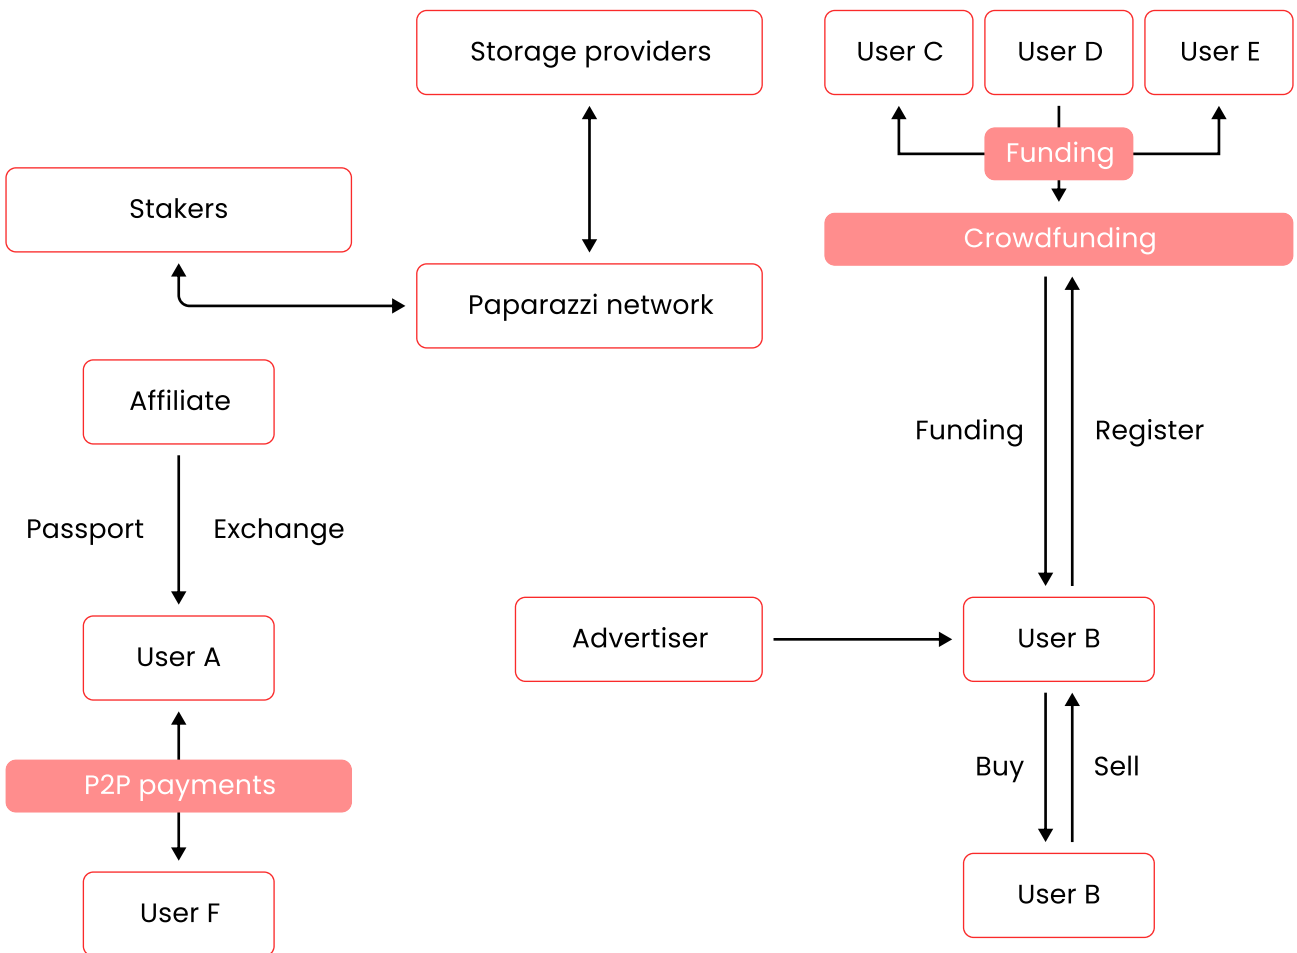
Storage providers

User C

User D

User E

Funding

Stakers

Crowdfunding

Paparazzi network

Affiliate

Funding

Register

Passport

Exchange

Advertiser

User B

User A

Buy

Sell

P2P payments

User F

User B